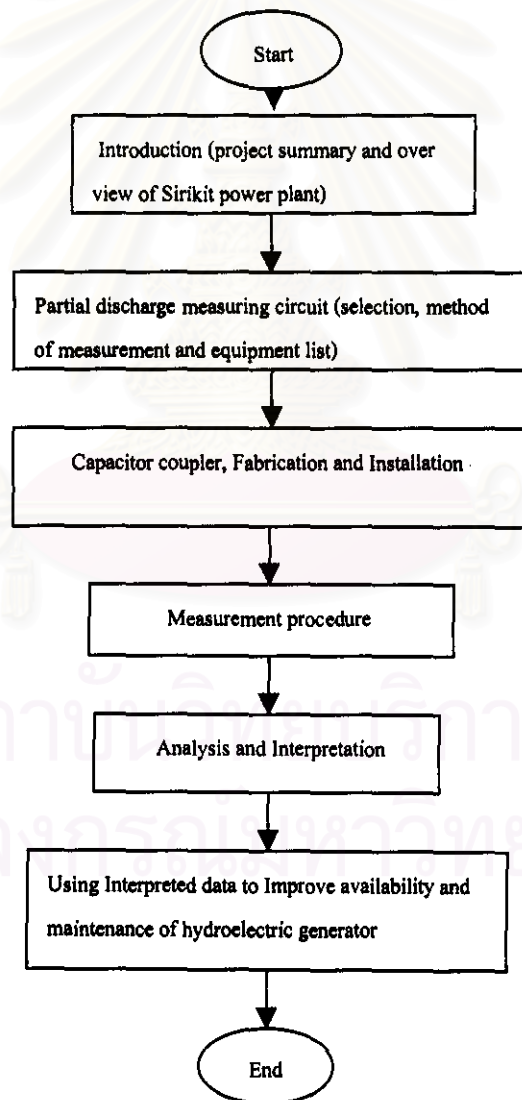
Start

Introduction (project summary and over view of Sirikit power plant)

Partial discharge measuring circuit (selection, method of measurement and equipment list)

Capacitor coupler, Fabrication and Installation

Measurement procedure

Analysis and Interpretation

Using Interpreted data to Improve availability and maintenance of hydroelectric generator

End